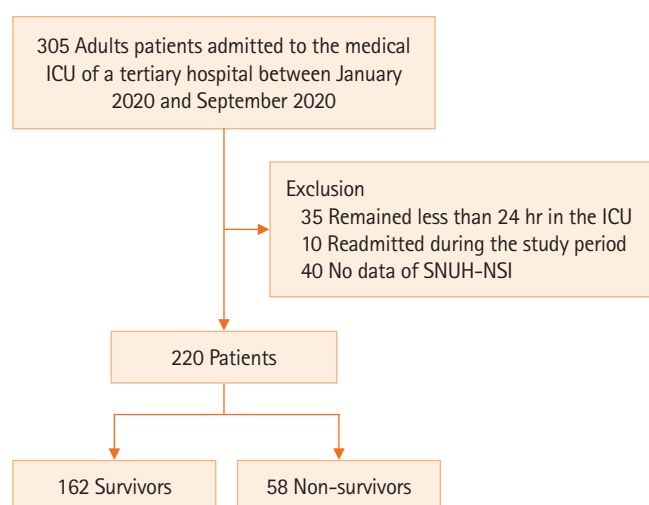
305 Adults patients admitted to the medical ICU of a tertiary hospital between January 2020 and September 2020

Exclusion
35 Remained less than 24 hr in the ICU
10 Readmitted during the study period
40 No data of SNUH-NSI

220 Patients

162 Survivors

58 Non-survivors